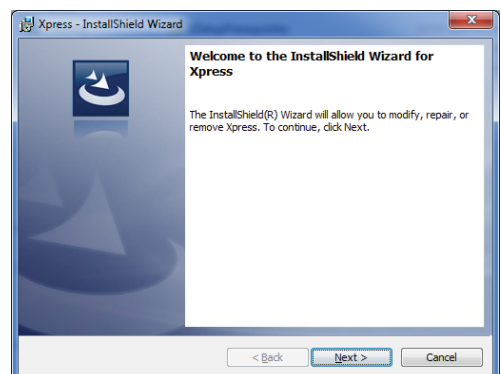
Xpress - InstallShield Wizard

Welcome to the InstallShield Wizard for Xpress

The InstallShield(R) Wizard will allow you to modify, repair, or remove Xpress. To continue, click Next.

< Back

Next >

Cancel